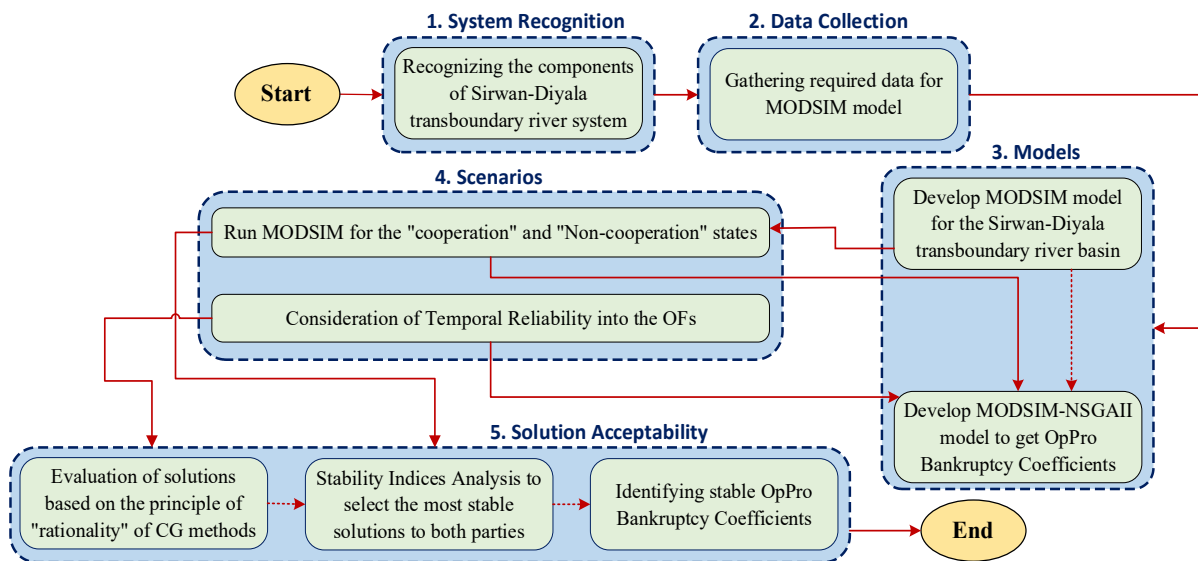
Start

1. System Recognition

Recognizing the components of Sirwan-Diyala transboundary river system

2. Data Collection

Gathering required data for MODSIM model

3. Models

Develop MODSIM model for the Sirwan-Diyala transboundary river basin

4. Scenarios

Run MODSIM for the "cooperation" and "Non-cooperation" states

Consideration of Temporal Reliability into the OFs

Develop MODSIM-NSGAII model to get OpPro Bankruptcy Coefficients

5. Solution Acceptability

Evaluation of solutions based on the principle of "rationality" of CG methods

Stability Indices Analysis to select the most stable solutions to both parties

Identifying stable OpPro Bankruptcy Coefficients

End